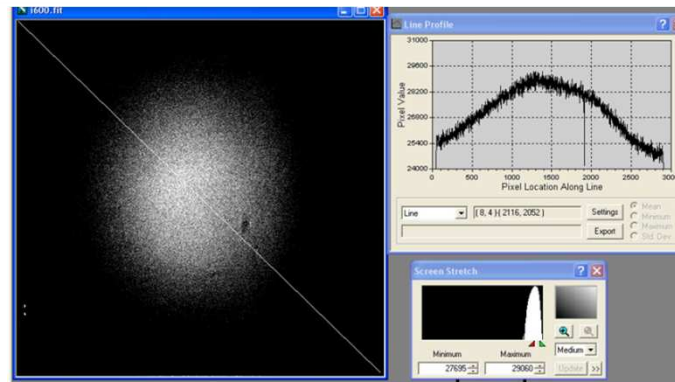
1600.fit

Line Profile

31000
29600
28200
26800
25400
24000
Pixel Value
0 500 1000 1500 2000 2500 3000
Pixel Location Along Line

Line
( 8, 4 )-( 2116, 2052 )
Settings
Export
Mean
Minimum
Maximum
Std. Dev

Screen Stretch
Minimum
Maximum
27695
29060
Medium
Update
>>